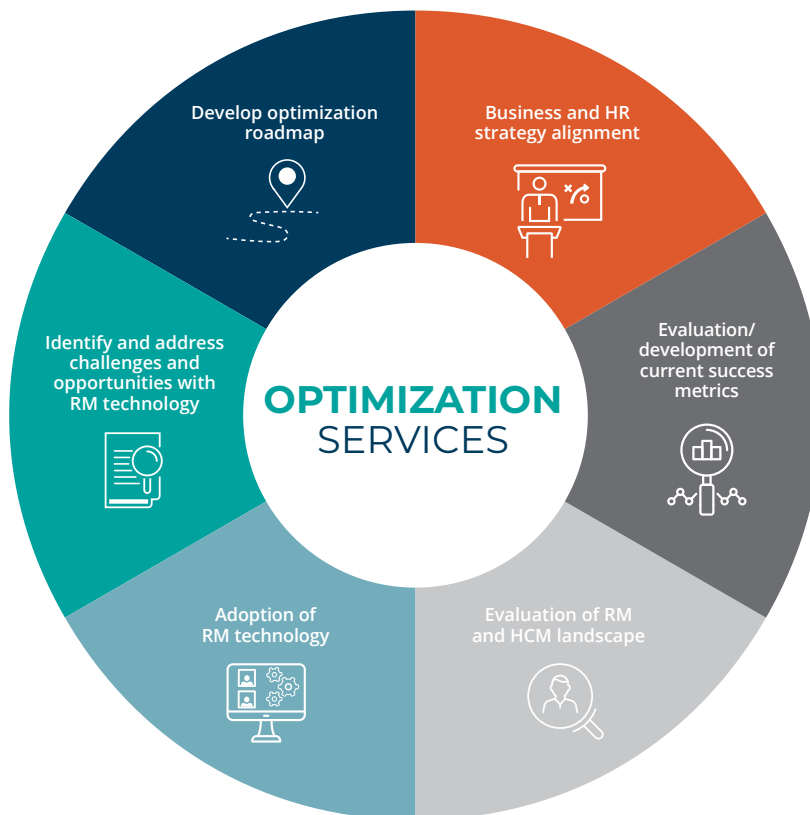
OPTIMIZATION
SERVICES

Business and HR strategy alignment

Evaluation/ development of current success metrics

Evaluation of RM and HCM landscape

Adoption of RM technology

Identify and address challenges and opportunities with RM technology

Develop optimization roadmap